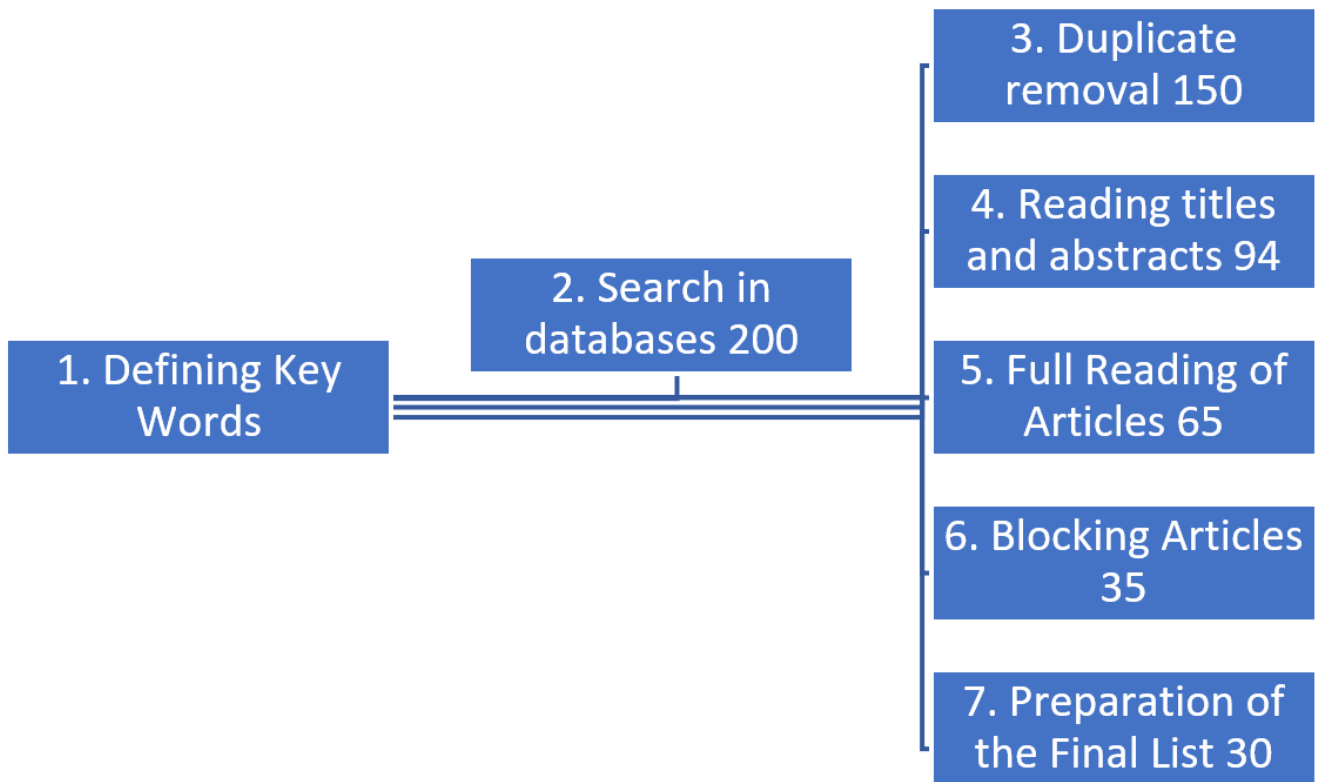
1. Defining Key Words

2. Search in databases 200

3. Duplicate removal 150

4. Reading titles and abstracts 94

5. Full Reading of Articles 65

6. Blocking Articles 35

7. Preparation of the Final List 30